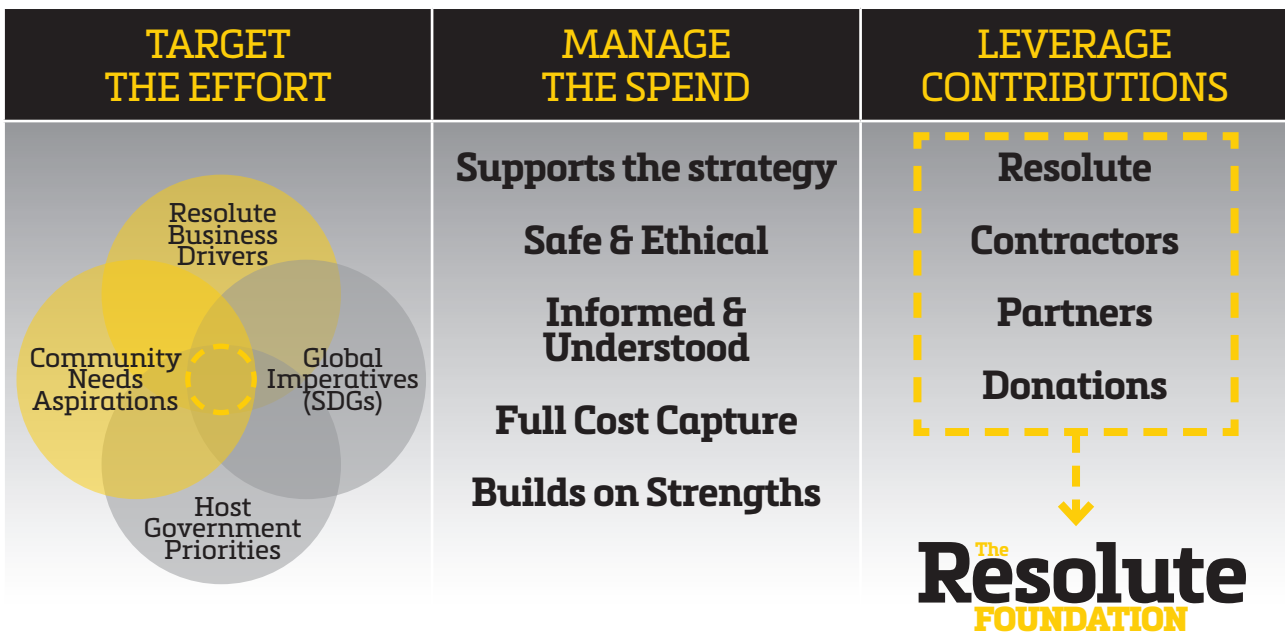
TARGET THE EFFORT

Resolute Business Drivers

Community Needs Aspirations

Global Imperatives (SDGs)

Host Government Priorities

MANAGE THE SPEND

Supports the strategy

Safe & Ethical

Informed & Understood

Full Cost Capture

Builds on Strengths

LEVERAGE CONTRIBUTIONS

Resolute

Contractors

Partners

Donations

The Resolute FOUNDATION